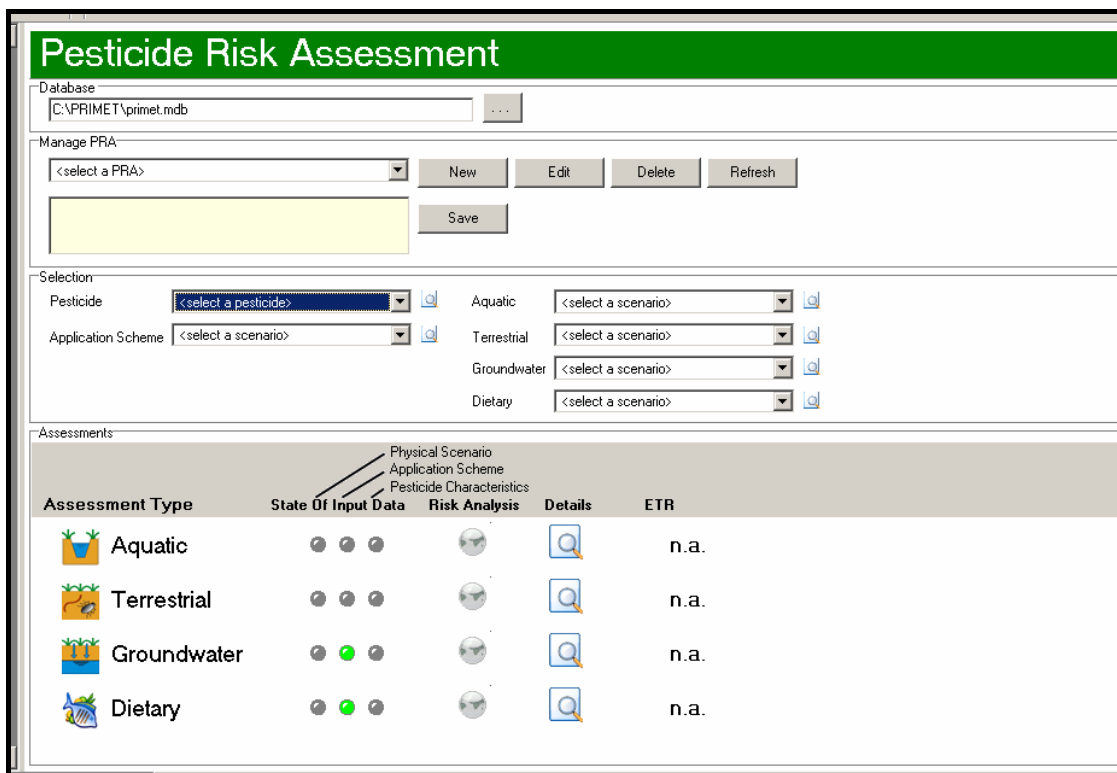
Pesticide Risk Assessment

Database

C:\PRIMET\primet.mdb

...

Manage PRA

<select a PRA>

New

Edit

Delete

Refresh

Save

Selection

Pesticide <select a pesticide>

Application Scheme <select a scenario>

Aquatic <select a scenario>

Terrestrial <select a scenario>

Groundwater <select a scenario>

Dietary <select a scenario>

Assessments

Physical Scenario
Application Scheme
Pesticide Characteristics

| Assessment Type | State Of Input Data | Risk Analysis | Details | ETR |
|---|---|---|---|---|
| Aquatic | | | | n.a. |
| Terrestrial | | | | n.a. |
| Groundwater | | | | n.a. |
| Dietary | | | | n.a. |